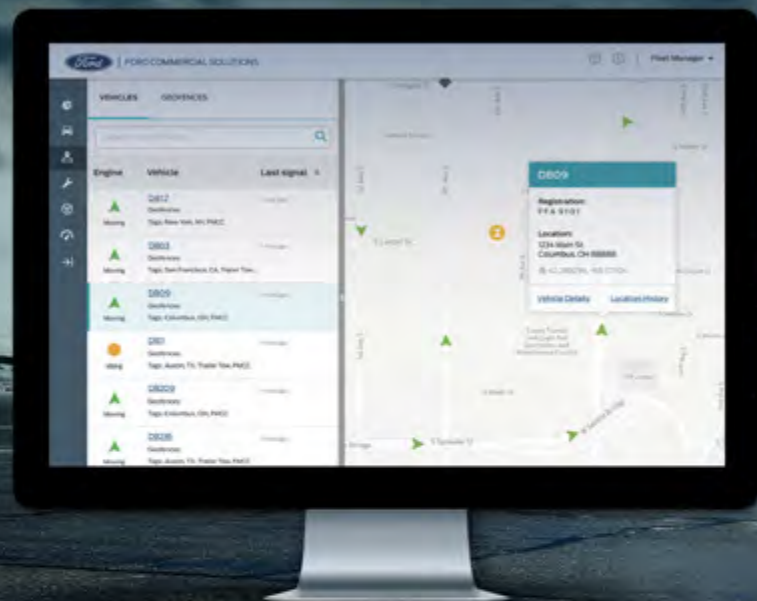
Ford | FORD COMMERCIAL SOLUTIONS

Fleet Manager

VEHICLES GEOFENCES

Engine Vehicle Last signal

Moving D817 Geofences Tags: New York, NY, PMCC

Moving D803 Geofences Tags: San Francisco, CA, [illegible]

Moving D809 Geofences Tags: Columbus, OH, PMCC

Idling D81 Geofences Tags: Austin, TX, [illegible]

Moving D8209 Geofences Tags: Columbus, OH, PMCC

Moving D8236 Geofences Tags: Austin, TX, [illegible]

D809

Registration: FFA 9101

Location: 1234 Main St. Columbus, OH 88888

Vehicle Details Location History